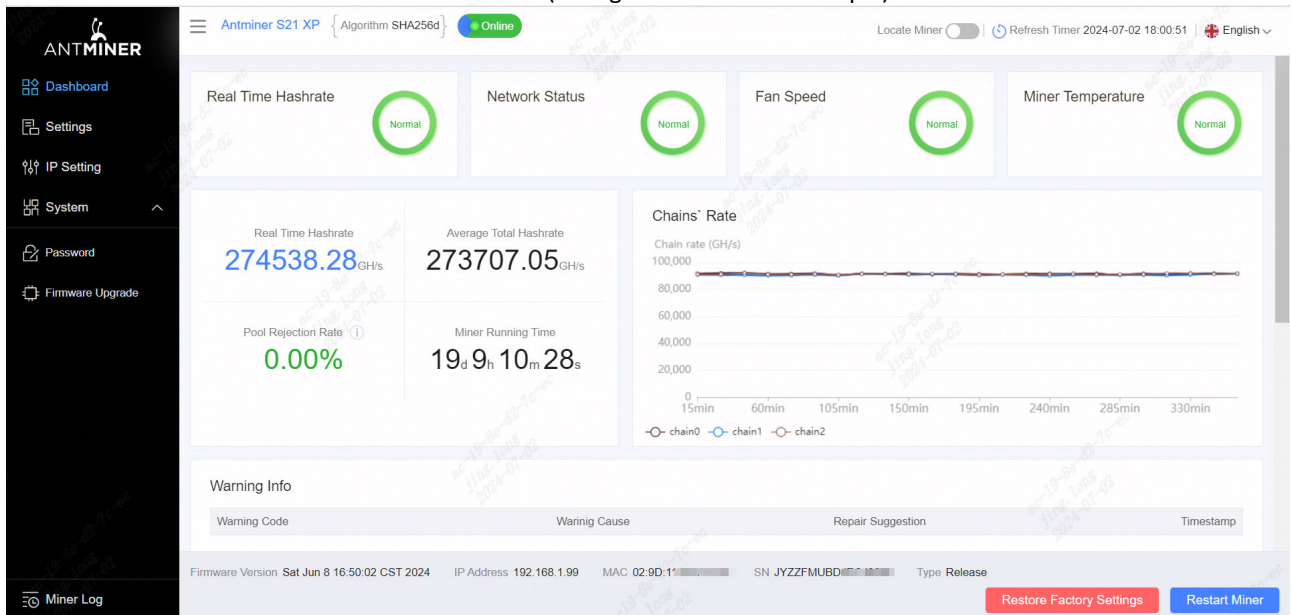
ANTMINER

Dashboard
Settings
IP Setting
System
Password
Firmware Upgrade

Miner Log

Antminer S21 XP {Algorithm SHA256d} Online

Locate Miner | Refresh Timer 2024-07-02 18:00:51 | English

Real Time Hashrate Normal
Network Status Normal
Fan Speed Normal
Miner Temperature Normal

Real Time Hashrate
274538.28GH/s

Average Total Hashrate
273707.05GH/s

Pool Rejection Rate
0.00%

Miner Running Time
19d 9h 10m 28s

Chains` Rate
Chain rate (GH/s)
100,000
80,000
60,000
40,000
20,000
0
15min 60min 105min 150min 195min 240min 285min 330min
chain0 chain1 chain2

Warning Info

| Warning Code | Warinig Cause | Repair Suggestion | Timestamp |
|---|---|---|---|

Firmware Version Sat Jun 8 16:50:02 CST 2024 IP Address 192.168.1.99 MAC 02:9D:11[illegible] SN JYZZFMUBD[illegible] Type Release

Restore Factory Settings
Restart Miner